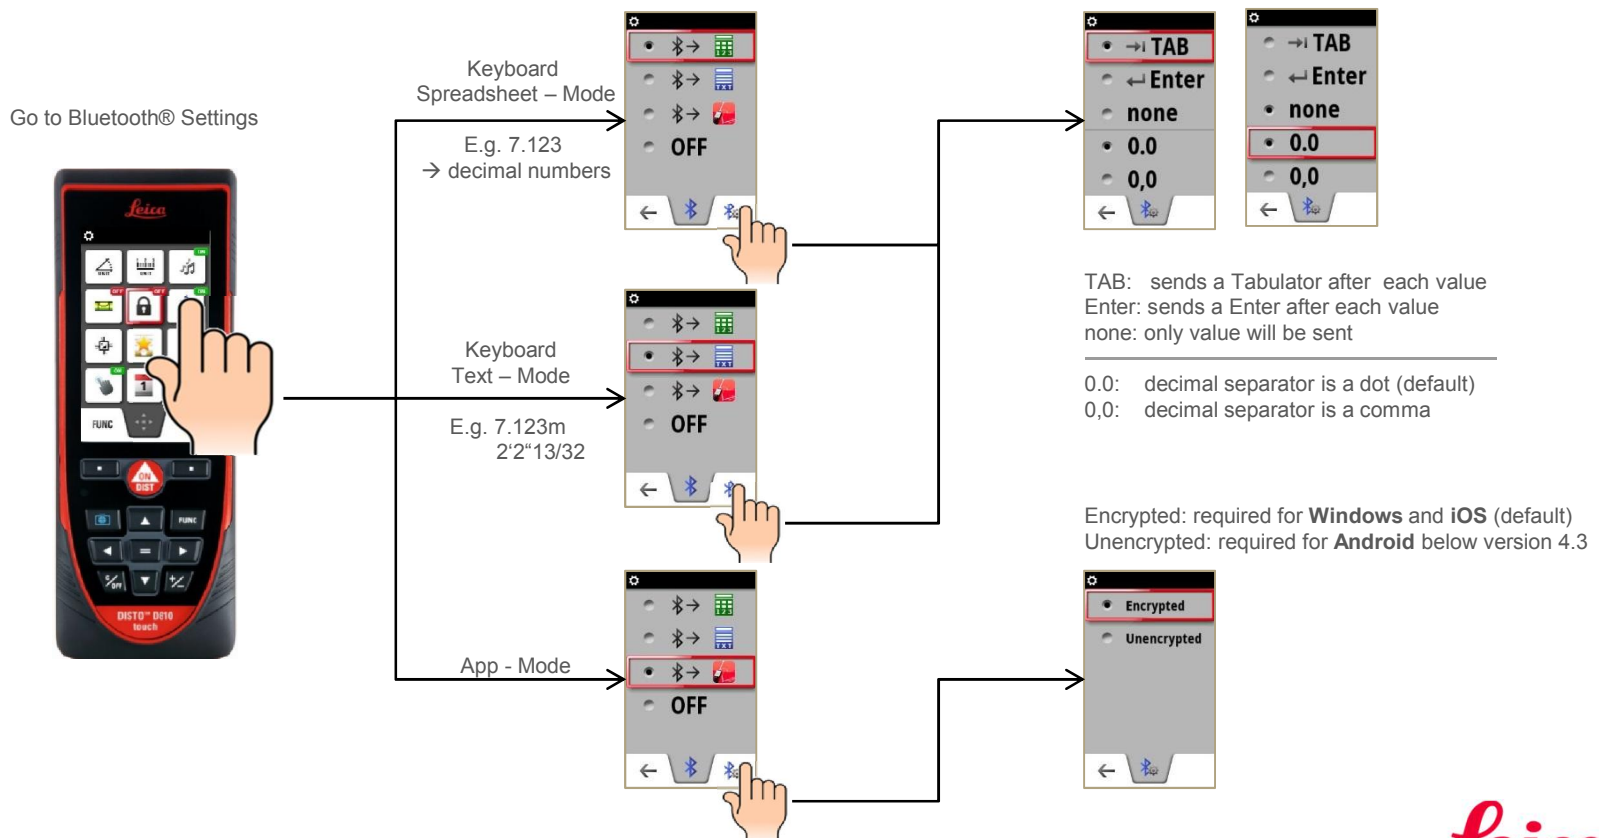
Go to Bluetooth® Settings

Leica

FUNC

ON DIST

FUNC

DISTO™ D810 touch

Keyboard
Spreadsheet – Mode

E.g. 7.123
→ decimal numbers

OFF

Keyboard
Text – Mode

E.g. 7.123m
2‘2“13/32

OFF

App - Mode

OFF

TAB
Enter
none
0.0
0,0

TAB
Enter
none
0.0
0,0

TAB: sends a Tabulator after each value
Enter: sends a Enter after each value
none: only value will be sent

0.0: decimal separator is a dot (default)
0,0: decimal separator is a comma

Encrypted: required for **Windows** and **iOS** (default)
Unencrypted: required for **Android** below version 4.3

Encrypted
Unencrypted